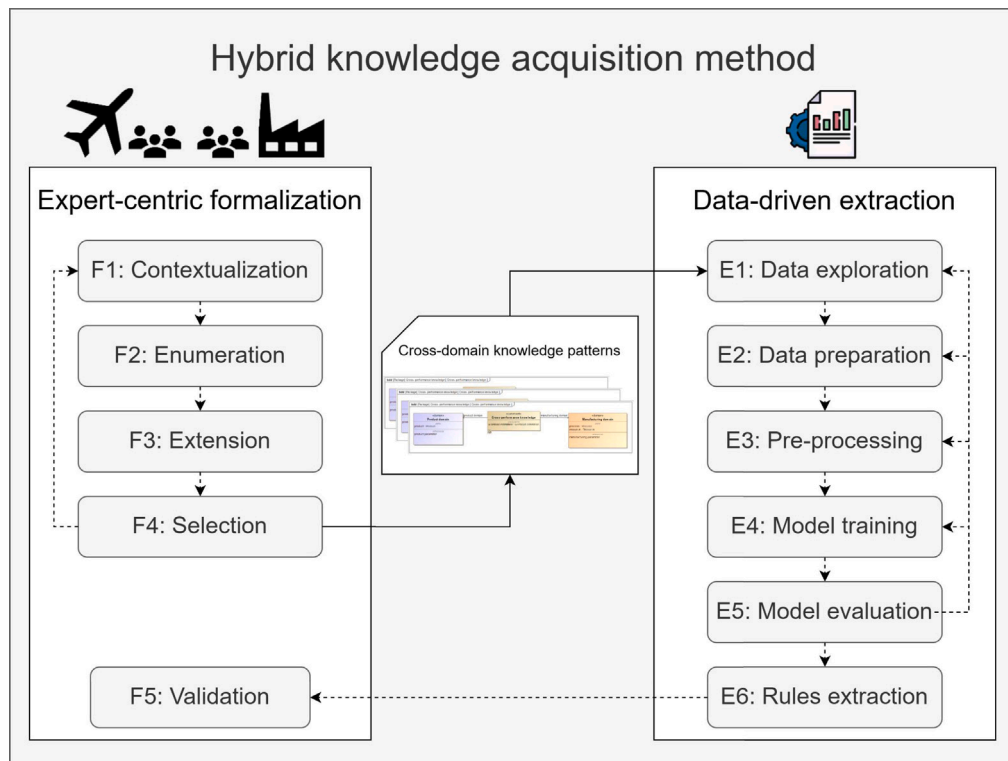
Hybrid knowledge acquisition method

Expert-centric formalization

F1: Contextualization

F2: Enumeration

F3: Extension

F4: Selection

F5: Validation

Cross-domain knowledge patterns

Data-driven extraction

E1: Data exploration

E2: Data preparation

E3: Pre-processing

E4: Model training

E5: Model evaluation

E6: Rules extraction